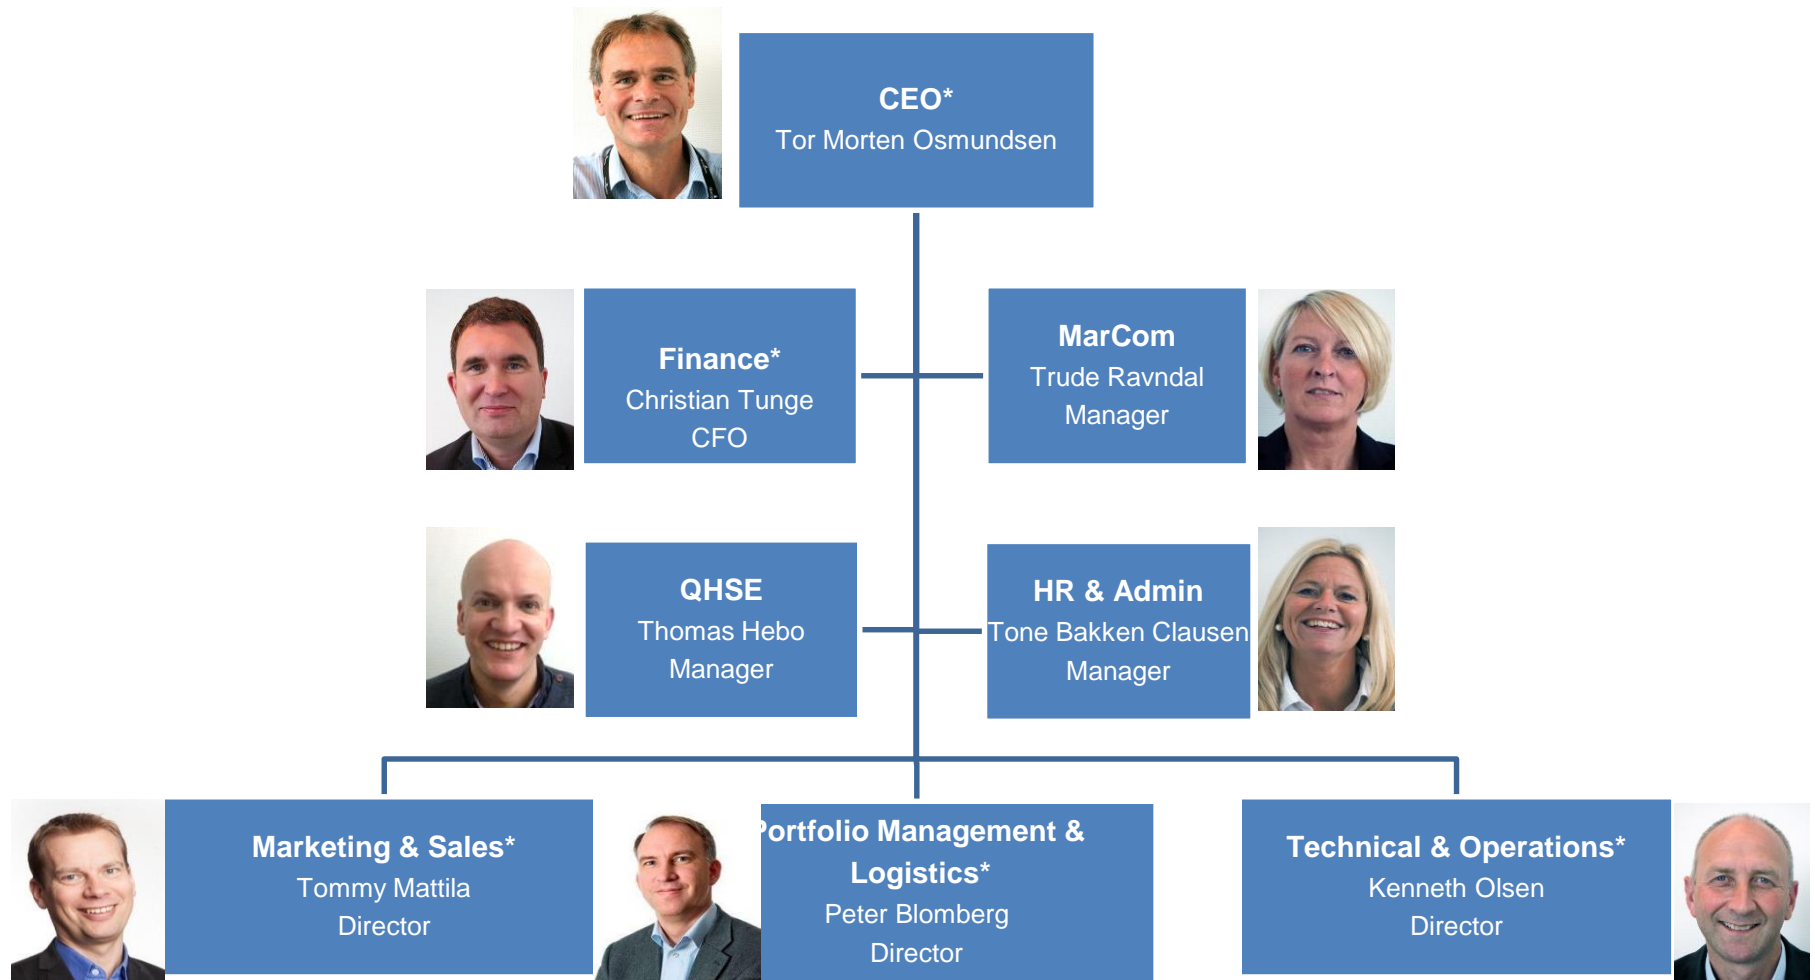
CEO*
Tor Morten Osmundsen

Finance*
Christian Tunge
CFO

MarCom
Trude Ravndal
Manager

QHSE
Thomas Hebo
Manager

HR & Admin
Tone Bakken Clausen
Manager

Marketing & Sales*
Tommy Mattila
Director

ortfolio Management & Logistics*
Peter Blomberg
Director

Technical & Operations*
Kenneth Olsen
Director